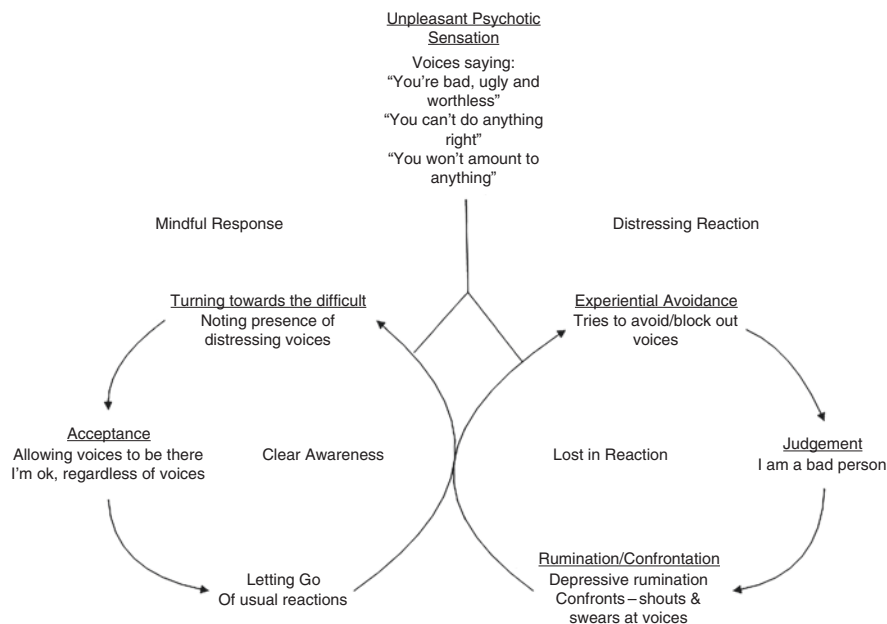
Unpleasant Psychotic Sensation

Voices saying:
"You're bad, ugly and worthless"
"You can't do anything right"
"You won't amount to anything"

Mindful Response

Distressing Reaction

Turning towards the difficult
Noting presence of distressing voices

Experiential Avoidance
Tries to avoid/block out voices

Acceptance
Allowing voices to be there
I'm ok, regardless of voices

Clear Awareness

Lost in Reaction

Judgement
I am a bad person

Letting Go
Of usual reactions

Rumination/Confrontation
Depressive rumination
Confronts – shouts & swears at voices